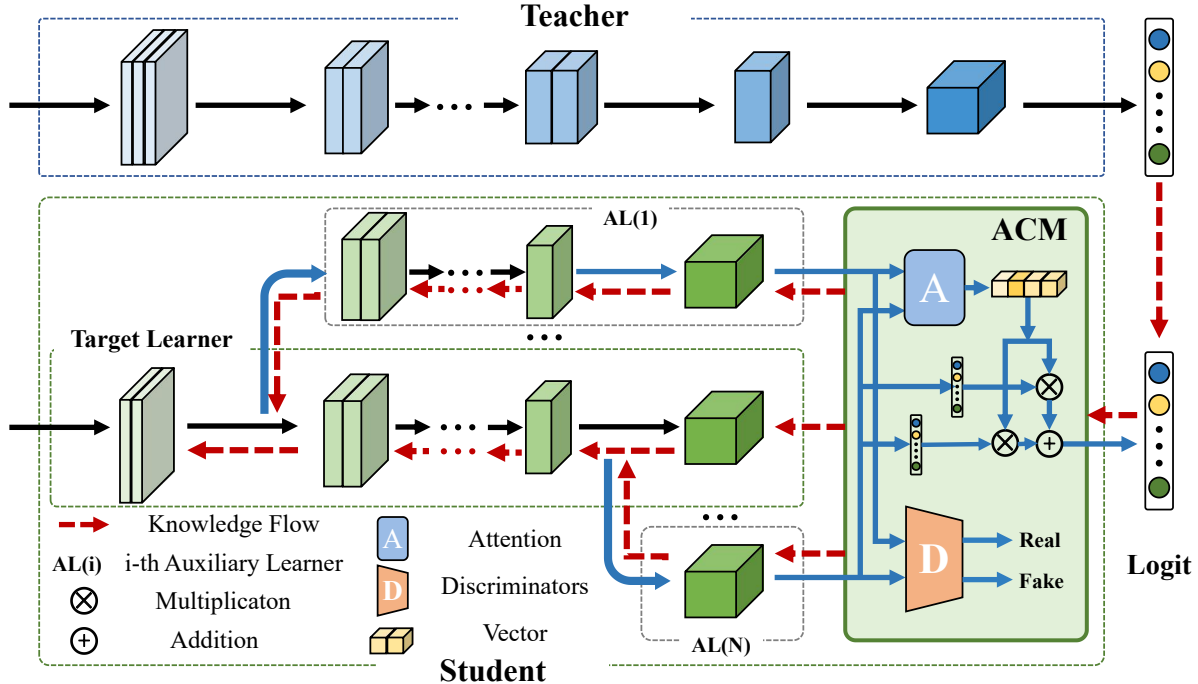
Teacher

AL(1)

ACM

A

Target Learner

D

Real

Fake

Knowledge Flow

AL(i) i-th Auxiliary Learner

$\otimes$ Multiplicaton

$\oplus$ Addition

A Attention

D Discriminators

Vector

AL(N)

Logit

Student